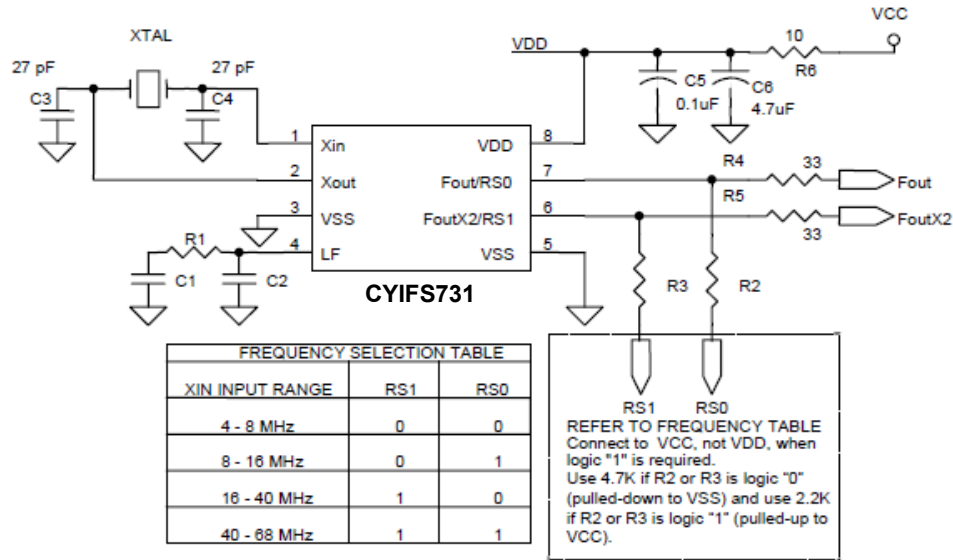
XTAL

27 pF

27 pF

C3

C4

VDD

VCC

10

R6

C5

C6

0.1uF

4.7uF

1 Xin

2 Xout

3 VSS

4 LF

VDD 8

Fout/RS0 7

FoutX2/RS1 6

VSS 5

R4

33

Fout

R5

FoutX2

33

R1

C1

C2

CYIFS731

R3

R2

| FREQUENCY SELECTION TABLE | | |
|---|---|---|
| XIN INPUT RANGE | RS1 | RS0 |
| 4 - 8 MHz | 0 | 0 |
| 8 - 16 MHz | 0 | 1 |
| 16 - 40 MHz | 1 | 0 |
| 40 - 68 MHz | 1 | 1 |

RS1

RS0

REFER TO FREQUENCY TABLE
Connect to VCC, not VDD, when logic "1" is required.
Use 4.7K if R2 or R3 is logic "0" (pulled-down to VSS) and use 2.2K if R2 or R3 is logic "1" (pulled-up to VCC).